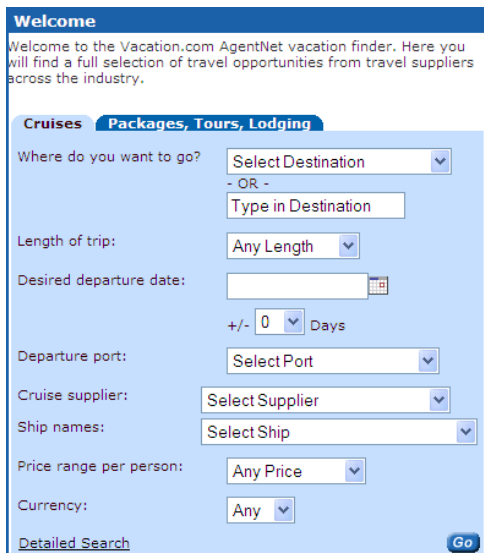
Welcome

Welcome to the Vacation.com AgentNet vacation finder. Here you will find a full selection of travel opportunities from travel suppliers across the industry.

Cruises | Packages, Tours, Lodging

Where do you want to go? Select Destination
- OR -
Type in Destination

Length of trip: Any Length

Desired departure date:

+/- 0 Days

Departure port: Select Port

Cruise supplier: Select Supplier

Ship names: Select Ship

Price range per person: Any Price

Currency: Any

Detailed Search

Go